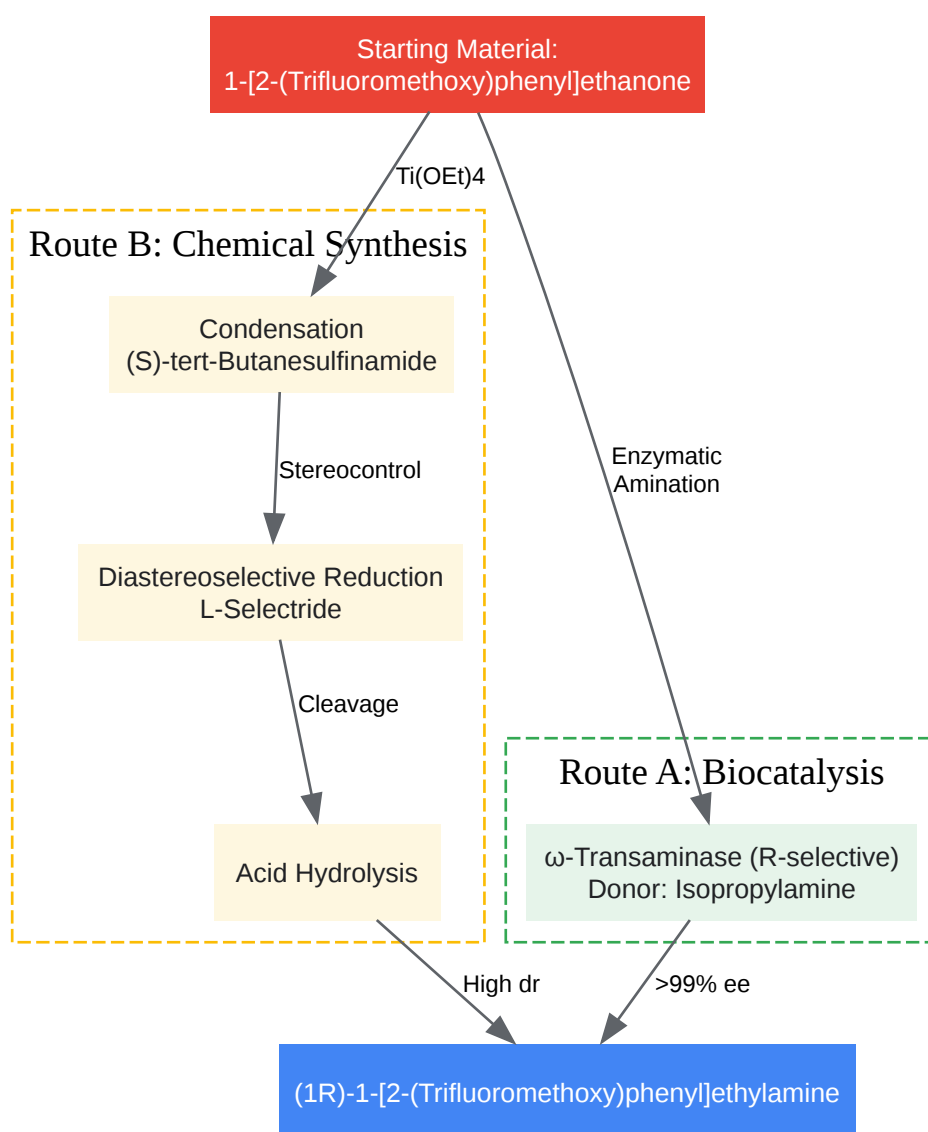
Starting Material:
1-[2-(Trifluoromethoxy)phenyl]ethanone

Ti(OEt)4

Route B: Chemical Synthesis

Condensation
(S)-tert-Butanesulfinamide

Stereocontrol

Diastereoselective Reduction
L-Selectride

Cleavage

Acid Hydrolysis

Enzymatic
Amination

Route A: Biocatalysis

ω-Transaminase (R-selective)
Donor: Isopropylamine

High dr

>99% ee

(1R)-1-[2-(Trifluoromethoxy)phenyl]ethylamine